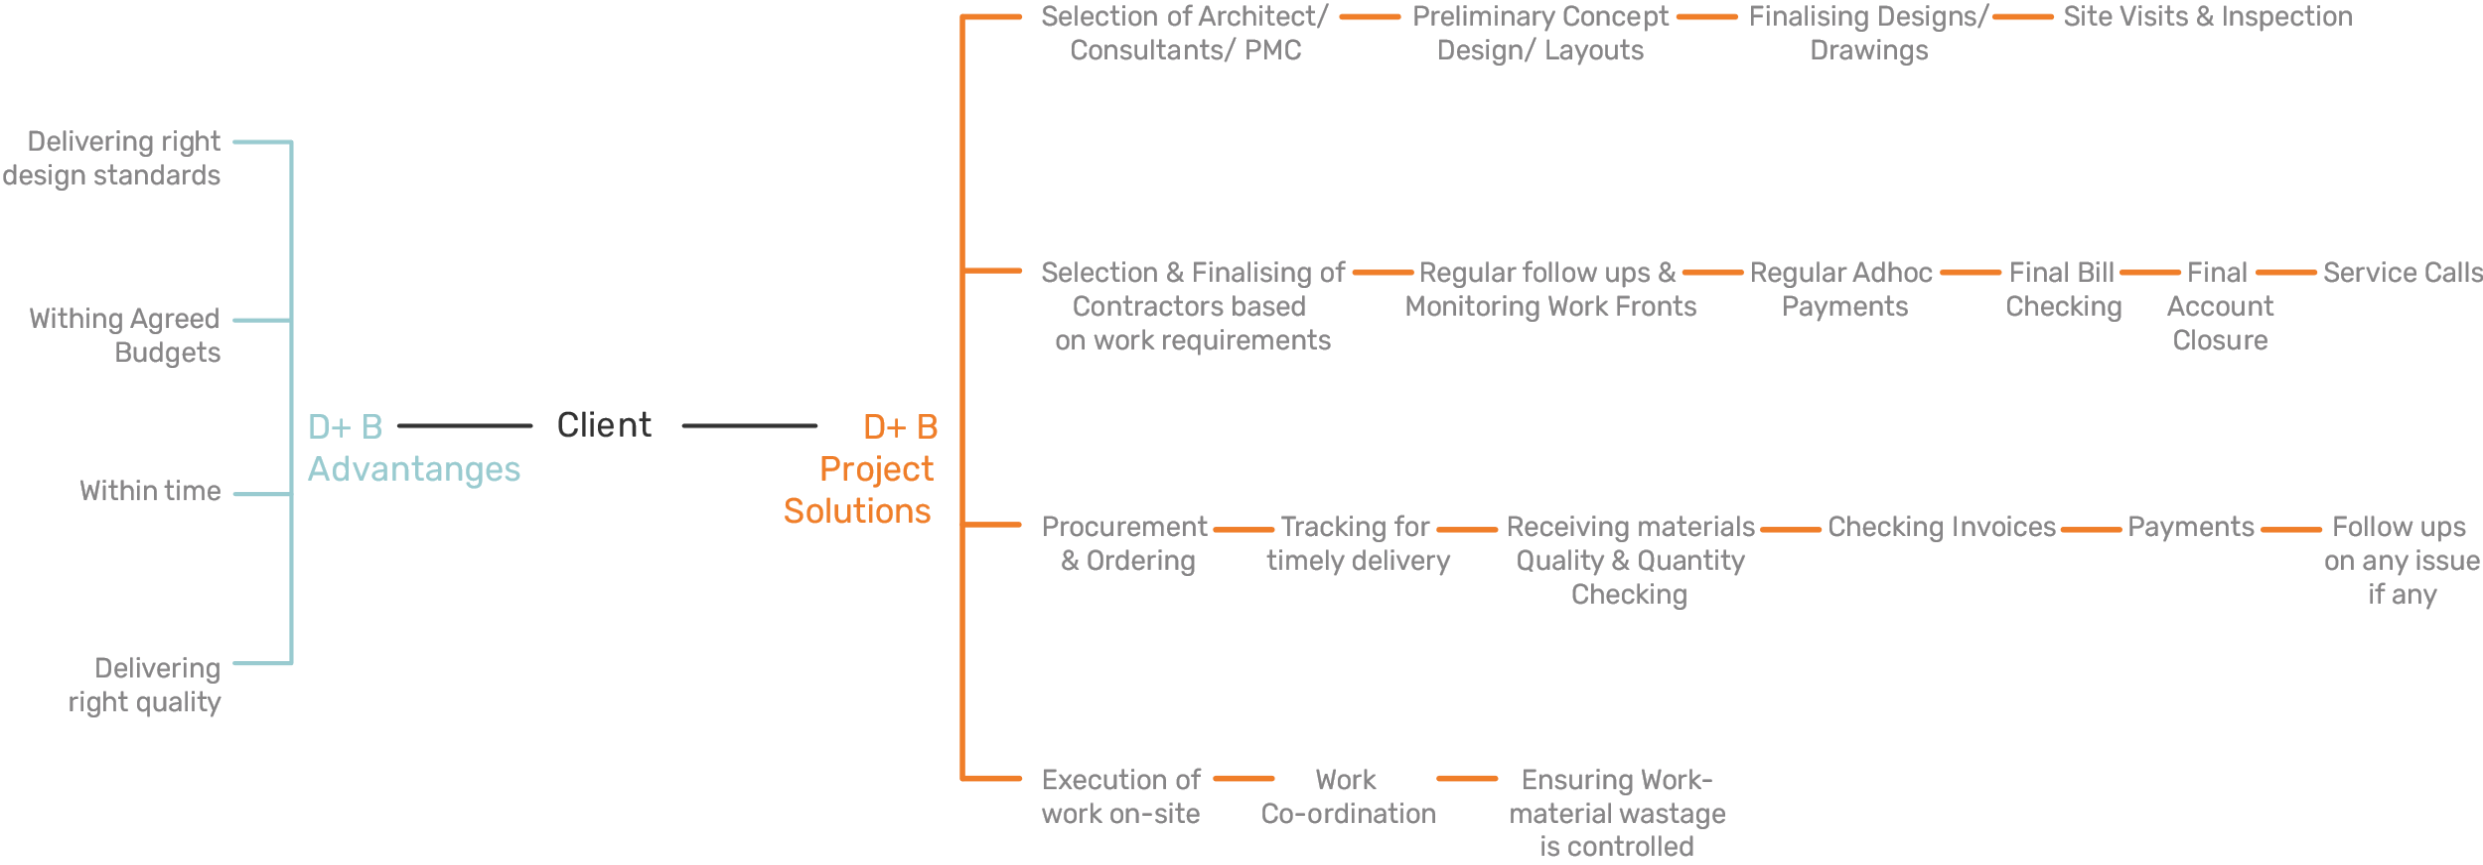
Delivering right design standards

Withing Agreed Budgets

Within time

Delivering right quality

D+ B Advantanges

Client

D+ B Project Solutions

Selection of Architect/ Consultants/ PMC

Preliminary Concept Design/ Layouts

Finalising Designs/ Drawings

Site Visits & Inspection

Selection & Finalising of Contractors based on work requirements

Regular follow ups & Monitoring Work Fronts

Regular Adhoc Payments

Final Bill Checking

Final Account Closure

Service Calls

Procurement & Ordering

Tracking for timely delivery

Receiving materials Quality & Quantity Checking

Checking Invoices

Payments

Follow ups on any issue if any

Execution of work on-site

Work Co-ordination

Ensuring Work-material wastage is controlled